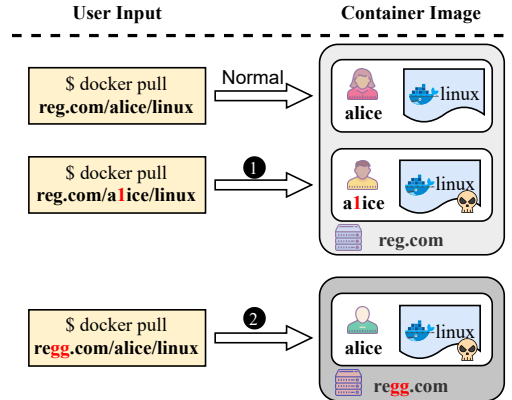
User Input

Container Image

$ docker pull
reg.com/alice/linux

Normal

alice

linux

$ docker pull
reg.com/a1ice/linux

1

a1ice

linux

reg.com

$ docker pull
regg.com/alice/linux

2

alice

linux

regg.com